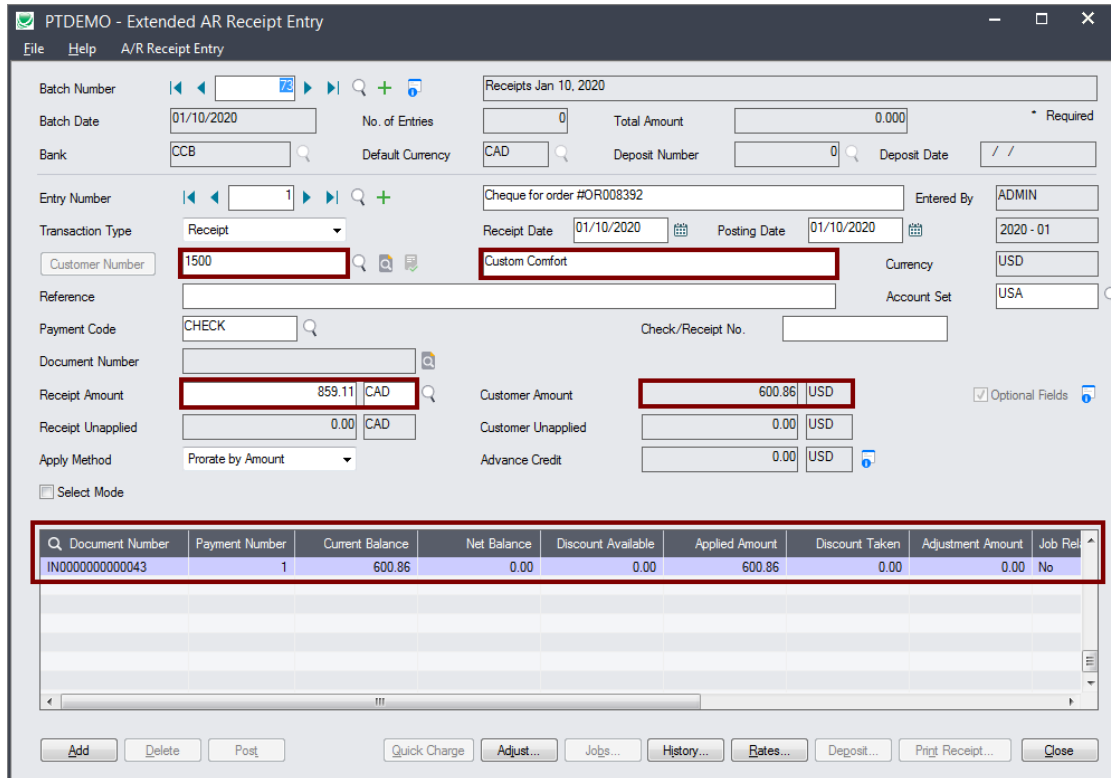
PTDEMO - Extended AR Receipt Entry

File Help A/R Receipt Entry

Batch Number 73 Receipts Jan 10, 2020

Batch Date 01/10/2020 No. of Entries 0 Total Amount 0.000 * Required

Bank CCB Default Currency CAD Deposit Number 0 Deposit Date / /

Entry Number 1 Cheque for order #OR008392 Entered By ADMIN

Transaction Type Receipt Receipt Date 01/10/2020 Posting Date 01/10/2020 2020 - 01

Customer Number 1500 Custom Comfort Currency USD

Reference Account Set USA

Payment Code CHECK Check/Receipt No.

Document Number

Receipt Amount 859.11 CAD Customer Amount 600.86 USD Optional Fields

Receipt Unapplied 0.00 CAD Customer Unapplied 0.00 USD

Apply Method Prorate by Amount Advance Credit 0.00 USD

Select Mode

| Document Number | Payment Number | Current Balance | Net Balance | Discount Available | Applied Amount | Discount Taken | Adjustment Amount | Job Rel |
|---|---|---|---|---|---|---|---|---|
| IN0000000000043 | 1 | 600.86 | 0.00 | 0.00 | 600.86 | 0.00 | 0.00 | No |

Add Delete Post Quick Charge Adjust... Jobs... History... Rates... Deposit... Print Receipt... Close